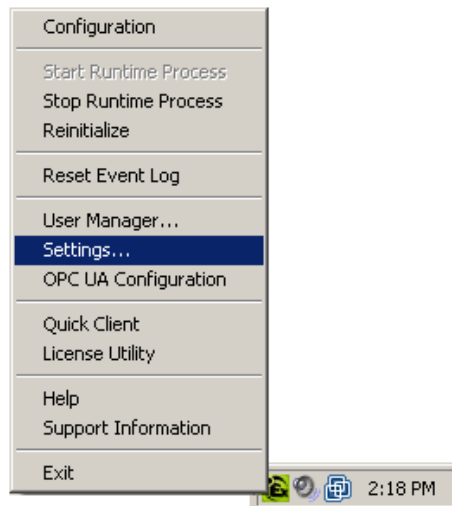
Configuration

Start Runtime Process
Stop Runtime Process
Reinitialize

Reset Event Log

User Manager...
Settings...
OPC UA Configuration

Quick Client
License Utility

Help
Support Information

Exit

2:18 PM